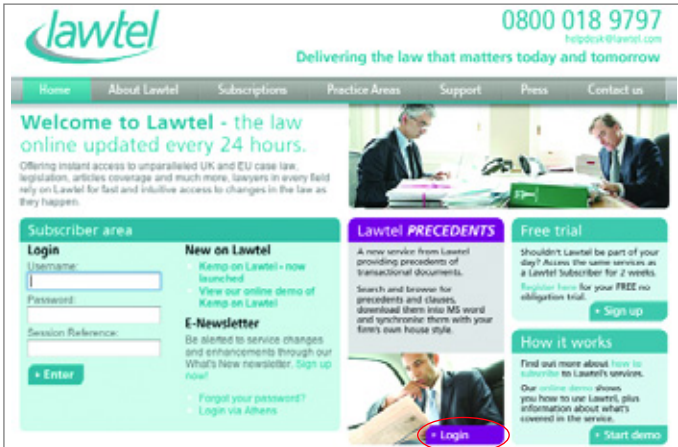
lawtel

0800 018 9797

helpdesk@lawtel.com

Delivering the law that matters today and tomorrow

Home | About Lawtel | Subscriptions | Practice Areas | Support | Press | Contact us

Welcome to Lawtel - the law online updated every 24 hours.

Offering instant access to unparalleled UK and EU case law, legislation, articles coverage and much more, lawyers in every field rely on Lawtel for fast and intuitive access to changes in the law as they happen.

Subscriber area

Login

Username:

Password:

Session Reference:

Enter

New on Lawtel

Kemp on Lawtel - now launched

View our online demo of Kemp on Lawtel

E-Newsletter

Be alerted to service changes and enhancements through our What's New newsletter. Sign up now!

Forgot your password?

Login via Athens

Lawtel PRECEDENTS

A new service from Lawtel providing precedents of transactional documents.

Search and browse for precedents and clauses, download them into MS word and synchronise them with your firm's own house style.

Login

Free trial

Shouldn't Lawtel be part of your day? Access the same services as a Lawtel Subscriber for 2 weeks.

Register here for your FREE no obligation trial.

Sign up

How it works

Find out more about how to subscribe to Lawtel's services.

Our online demo shows you how to use Lawtel, plus information about what's covered in the service.

Start demo